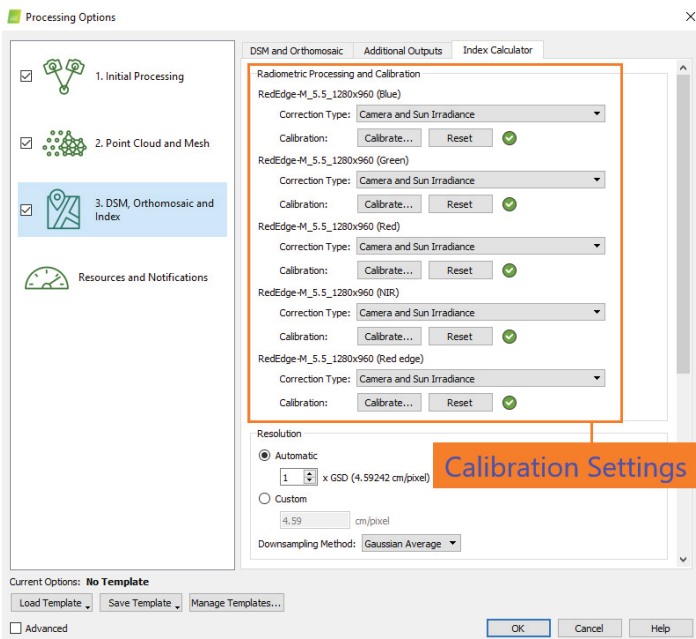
Processing Options

1. Initial Processing

2. Point Cloud and Mesh

3. DSM, Orthomosaic and Index

Resources and Notifications

DSM and Orthomosaic | Additional Outputs | Index Calculator

Radiometric Processing and Calibration

RedEdge-M_5.5_1280x960 (Blue)
Correction Type: Camera and Sun Irradiance
Calibration: Calibrate... Reset

RedEdge-M_5.5_1280x960 (Green)
Correction Type: Camera and Sun Irradiance
Calibration: Calibrate... Reset

RedEdge-M_5.5_1280x960 (Red)
Correction Type: Camera and Sun Irradiance
Calibration: Calibrate... Reset

RedEdge-M_5.5_1280x960 (NIR)
Correction Type: Camera and Sun Irradiance
Calibration: Calibrate... Reset

RedEdge-M_5.5_1280x960 (Red edge)
Correction Type: Camera and Sun Irradiance
Calibration: Calibrate... Reset

Resolution
Automatic
1 x GSD (4.59242 cm/pixel)
Custom
4.59 cm/pixel
Downsampling Method: Gaussian Average

Calibration Settings

Current Options: No Template
Load Template | Save Template | Manage Templates...
Advanced
OK | Cancel | Help